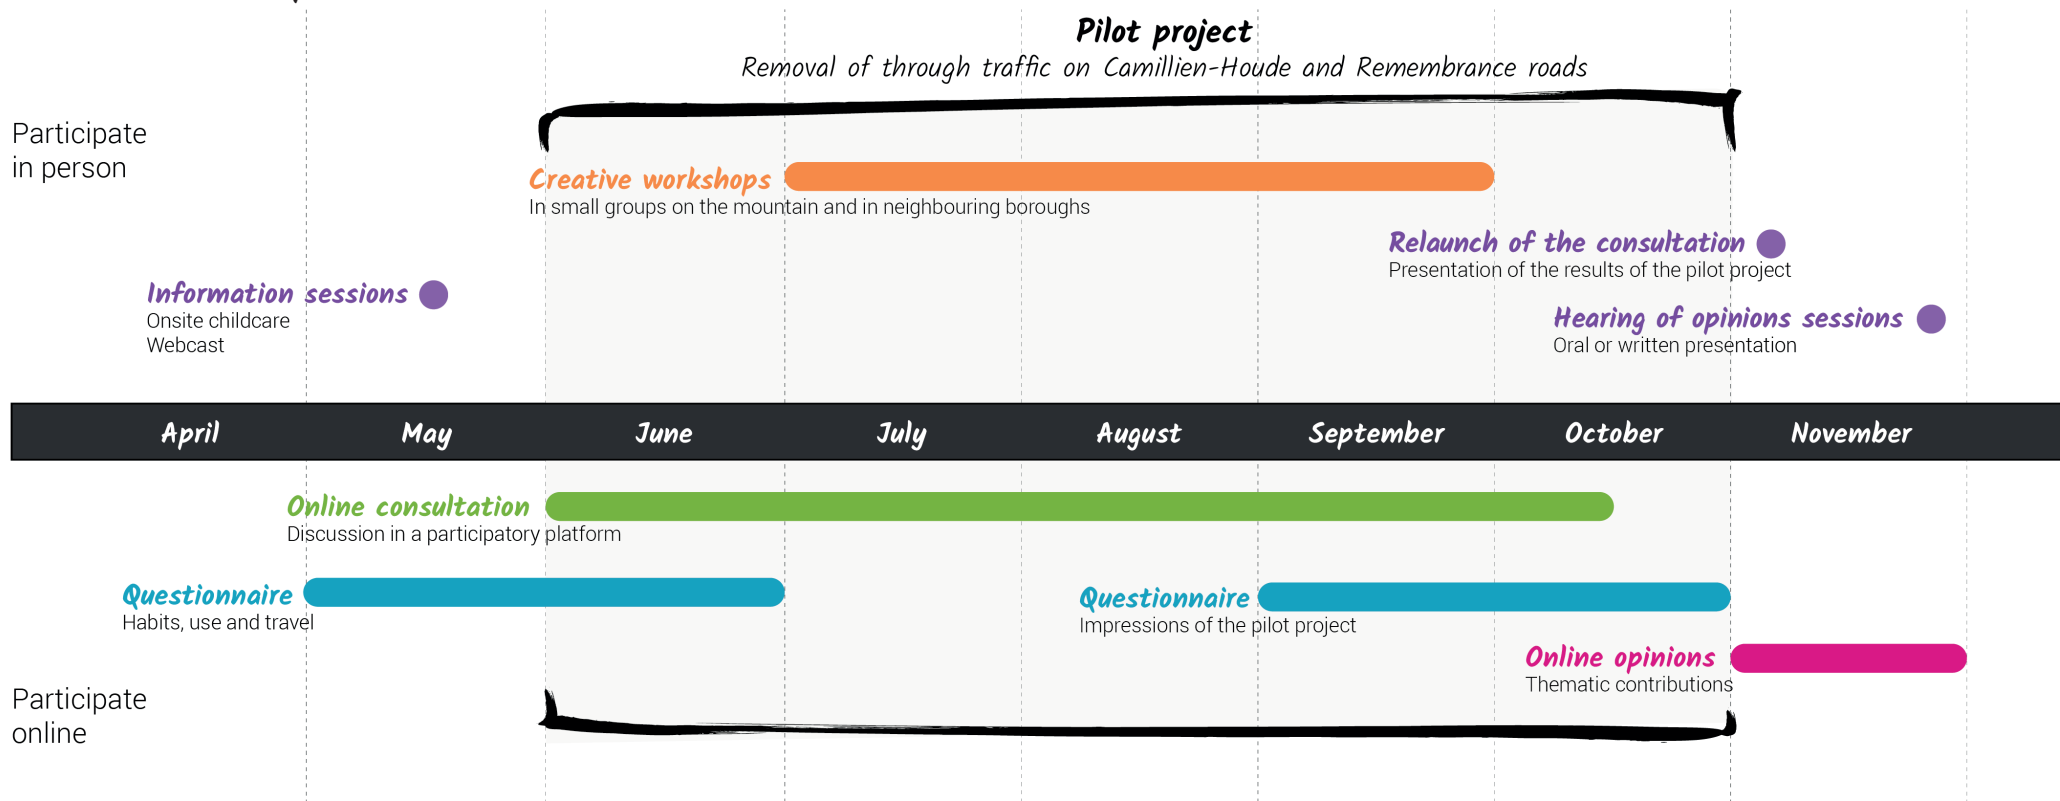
Pilot project
Removal of through traffic on Camillien-Houde and Remembrance roads

Participate in person

Creative workshops
In small groups on the mountain and in neighbouring boroughs

Relaunch of the consultation
Presentation of the results of the pilot project

Information sessions
Onsite childcare
Webcast

Hearing of opinions sessions
Oral or written presentation

| April | May | June | July | August | September | October | November |
|---|---|---|---|---|---|---|---|

Online consultation
Discussion in a participatory platform

Questionnaire
Habits, use and travel

Questionnaire
Impressions of the pilot project

Online opinions
Thematic contributions

Participate online